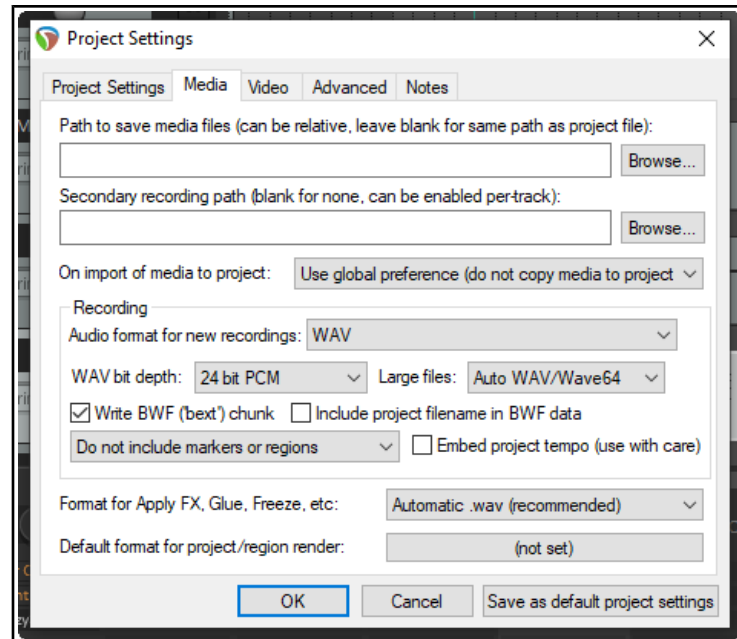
Project Settings

Project Settings | Media | Video | Advanced | Notes

Path to save media files (can be relative, leave blank for same path as project file):

Browse...

Secondary recording path (blank for none, can be enabled per-track):

Browse...

On import of media to project: Use global preference (do not copy media to project

Recording

Audio format for new recordings: WAV

WAV bit depth: 24 bit PCM Large files: Auto WAV/Wave64

Write BWF ('bext') chunk Include project filename in BWF data

Do not include markers or regions Embed project tempo (use with care)

Format for Apply FX, Glue, Freeze, etc: Automatic .wav (recommended)

Default format for project/region render: (not set)

OK Cancel Save as default project settings